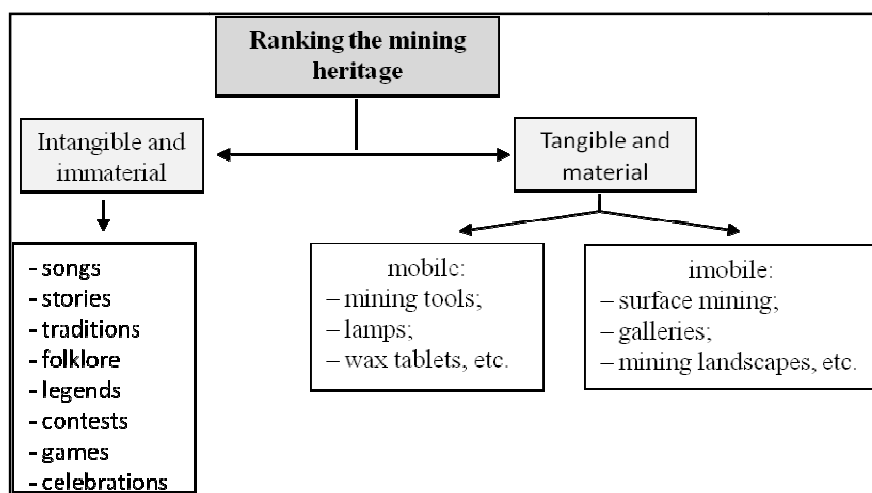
Ranking the mining heritage

Intangible and immaterial

Tangible and material

- songs
- stories
- traditions
- folklore
- legends
- contests
- games
- celebrations

mobile:
– mining tools;
– lamps;
– wax tablets, etc.

imobile:
– surface mining;
– galleries;
– mining landscapes, etc.